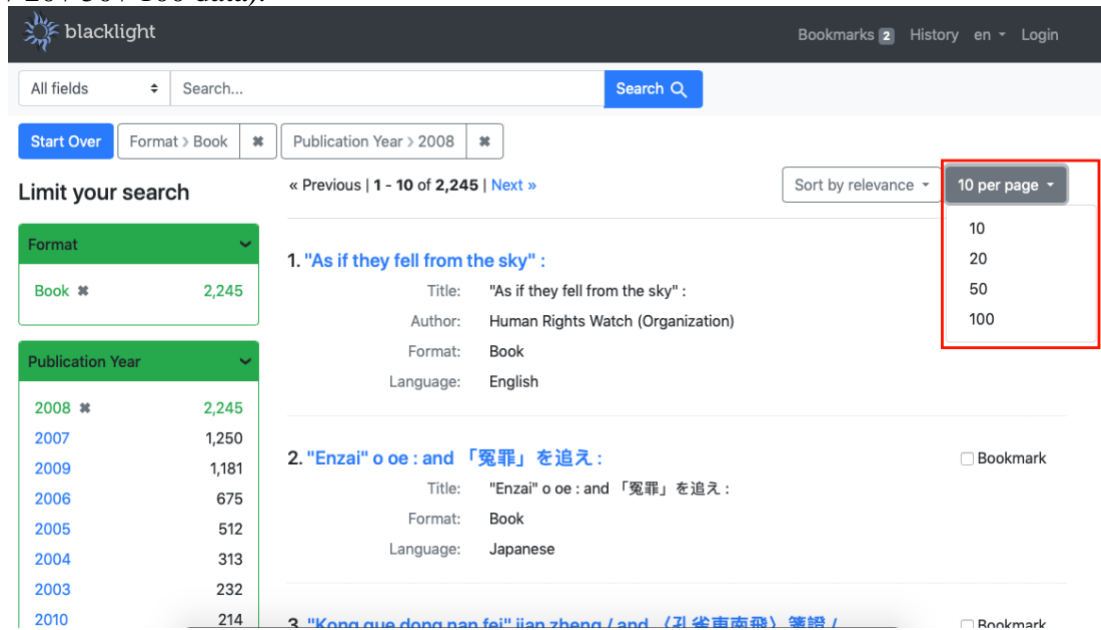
blacklight

Bookmarks 2 History en Login

All fields Search... Search

Start Over Format > Book ✖ Publication Year > 2008 ✖

Limit your search

Format

Book ✖ 2,245

Publication Year

| | |
|---|---|
| 2008 ✖ | 2,245 |
| 2007 | 1,250 |
| 2009 | 1,181 |
| 2006 | 675 |
| 2005 | 512 |
| 2004 | 313 |
| 2003 | 232 |
| 2010 | 214 |

« Previous | 1 - 10 of 2,245 | Next »

Sort by relevance

10 per page

10
20
50
100

1. "As if they fell from the sky" :

Title: "As if they fell from the sky" :
Author: Human Rights Watch (Organization)
Format: Book
Language: English

2. "Enzai" o oe : and 「冤罪」を追え :

Bookmark

Title: "Enzai" o oe : and 「冤罪」を追え :
Format: Book
Language: Japanese

3. "Kong que dong nan fei" jian zheng / and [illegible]

Bookmark